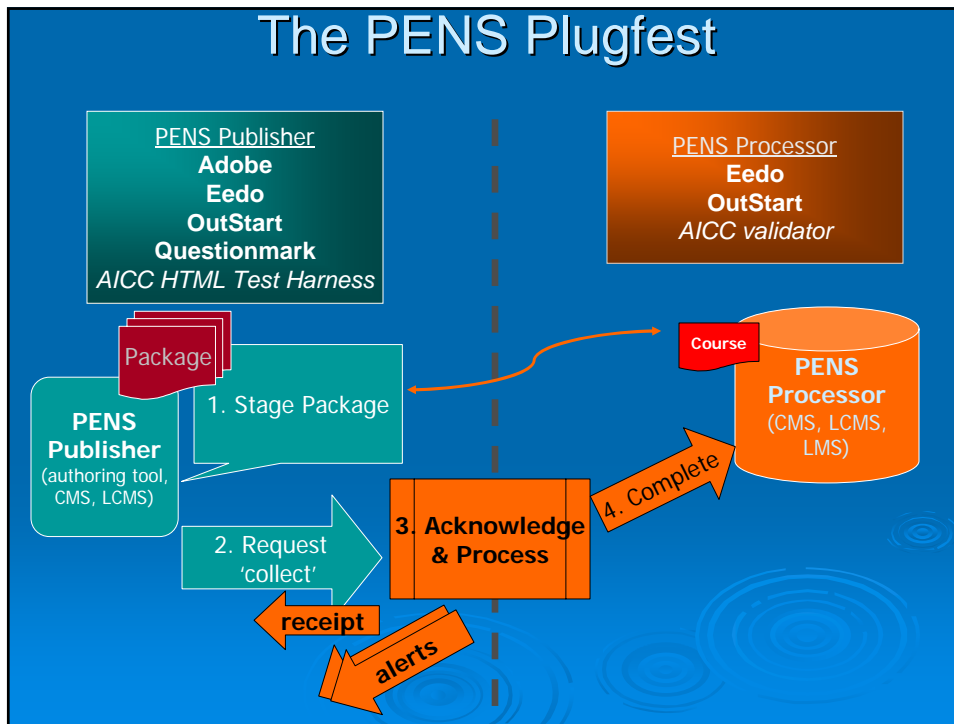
The PENS Plugfest

PENS Publisher
Adobe
Eedo
OutStart
Questionmark
AICC HTML Test Harness

PENS Processor
Eedo
OutStart
AICC validator

Package

PENS Publisher
(authoring tool, CMS, LCMS)

1. Stage Package

Course

PENS Processor
(CMS, LCMS, LMS)

4. Complete

3. Acknowledge & Process

2. Request 'collect'

receipt

alerts